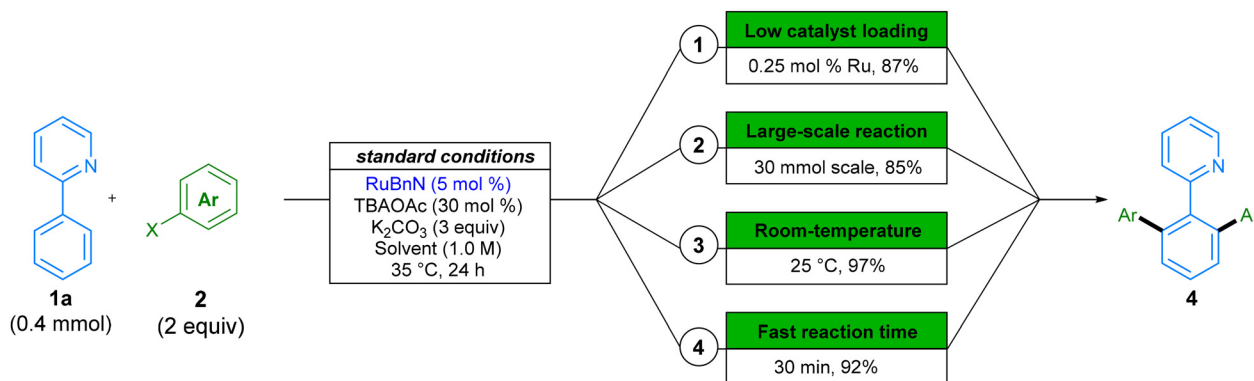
N

1a
(0.4 mmol)

+

X

Ar

2
(2 equiv)

standard conditions
RuBnN (5 mol %)
TBAOAc (30 mol %)
$K_2CO_3$ (3 equiv)
Solvent (1.0 M)
35 °C, 24 h

1 Low catalyst loading
0.25 mol % Ru, 87%

2 Large-scale reaction
30 mmol scale, 85%

3 Room-temperature
25 °C, 97%

4 Fast reaction time
30 min, 92%

N

Ar

A

4